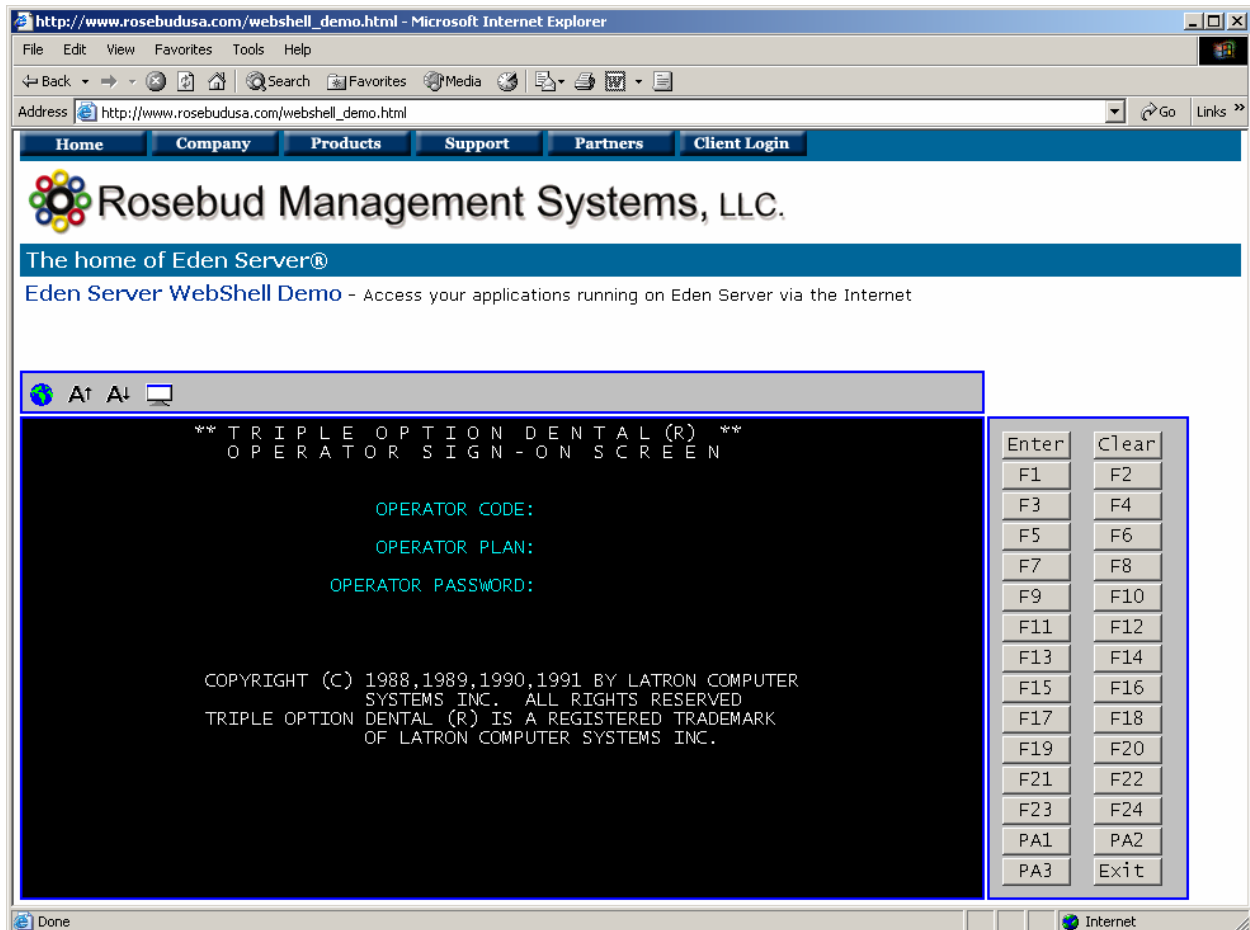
http://www.rosebudusa.com/webshell_demo.html - Microsoft Internet Explorer

File Edit View Favorites Tools Help

Back Search Favorites Media

Address http://www.rosebudusa.com/webshell_demo.html Go Links »

Home Company Products Support Partners Client Login

Rosebud Management Systems, LLC.

The home of Eden Server®

Eden Server WebShell Demo - Access your applications running on Eden Server via the Internet

A↑ A↓

** T R I P L E O P T I O N D E N T A L (R) **
O P E R A T O R S I G N - O N S C R E E N

OPERATOR CODE:

OPERATOR PLAN:

OPERATOR PASSWORD:

COPYRIGHT (C) 1988,1989,1990,1991 BY LATRON COMPUTER SYSTEMS INC. ALL RIGHTS RESERVED
TRIPLE OPTION DENTAL (R) IS A REGISTERED TRADEMARK OF LATRON COMPUTER SYSTEMS INC.

| Enter | Clear |
|---|---|
| F1 | F2 |
| F3 | F4 |
| F5 | F6 |
| F7 | F8 |
| F9 | F10 |
| F11 | F12 |
| F13 | F14 |
| F15 | F16 |
| F17 | F18 |
| F19 | F20 |
| F21 | F22 |
| F23 | F24 |
| PA1 | PA2 |
| PA3 | Exit |

Done Internet